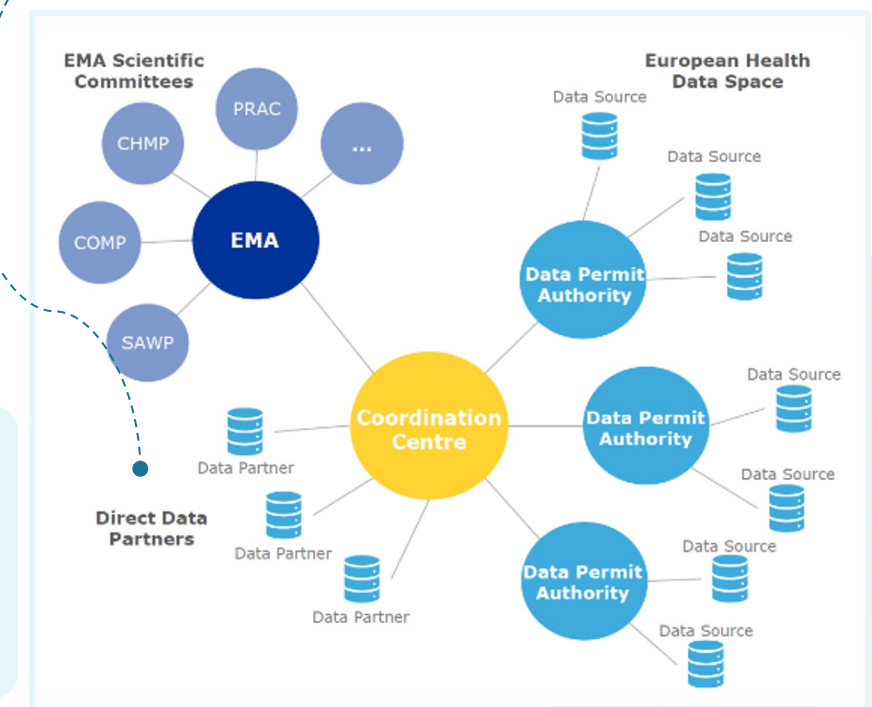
EMA Scientific Committees

European Health Data Space

PRAC

CHMP

...

COMP

EMA

SAWP

Data Source

Data Source

Data Source

Data Permit Authority

Coordination Centre

Data Partner

Data Partner

Data Partner

Direct Data Partners

Data Permit Authority

Data Source

Data Source

Data Permit Authority

Data Source

Data Source